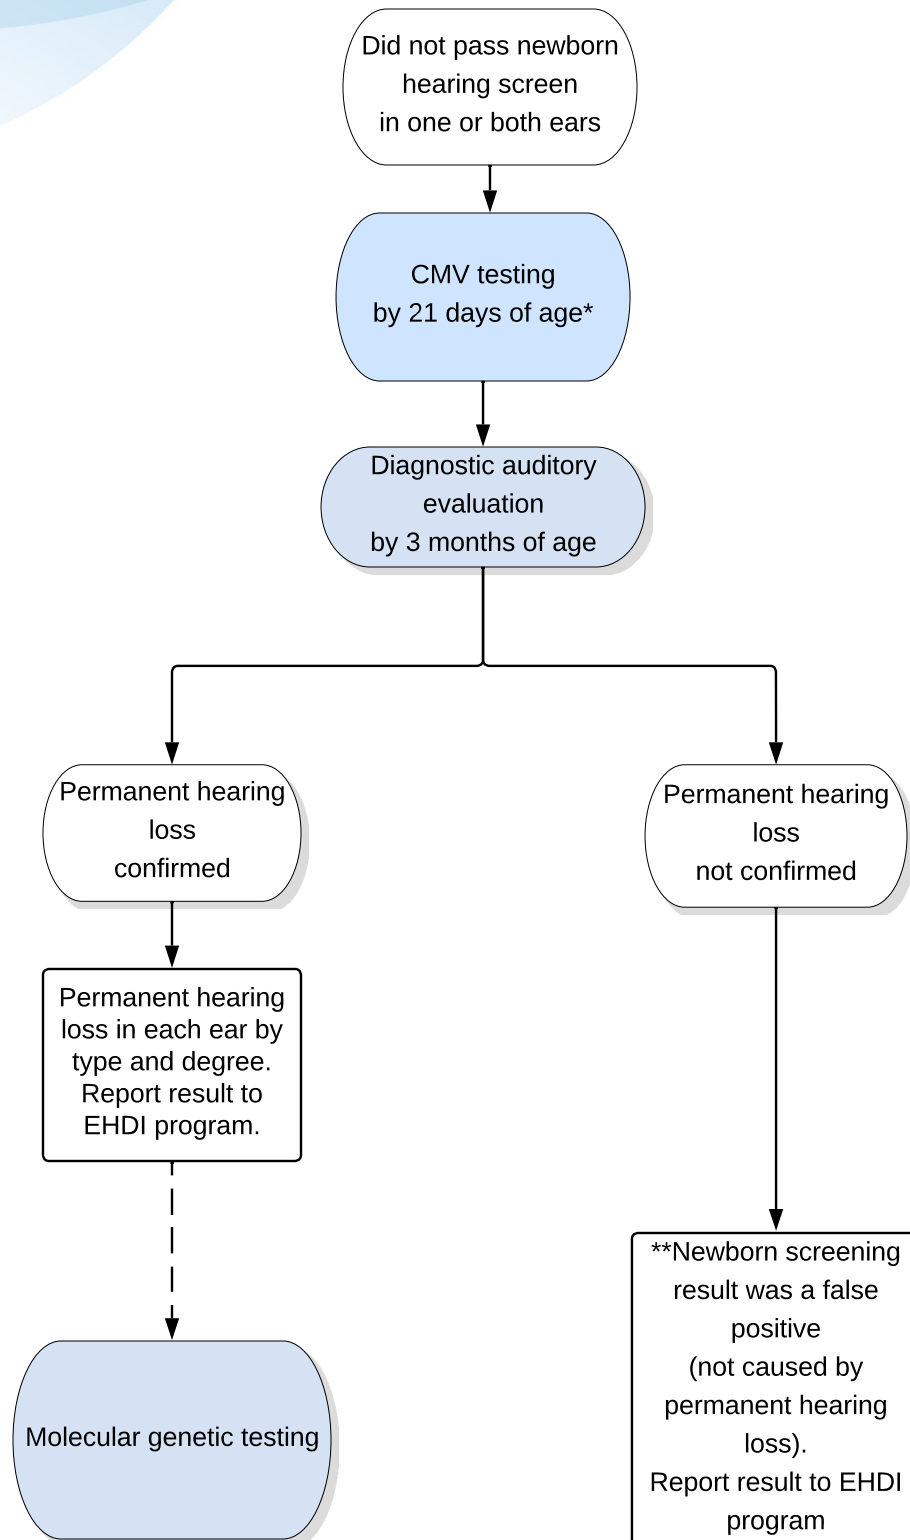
Did not pass newborn hearing screen in one or both ears

CMV testing by 21 days of age*

Diagnostic auditory evaluation by 3 months of age

Permanent hearing loss confirmed

Permanent hearing loss not confirmed

Permanent hearing loss in each ear by type and degree. Report result to EHDI program.

Molecular genetic testing

**Newborn screening result was a false positive (not caused by permanent hearing loss). Report result to EHDI program